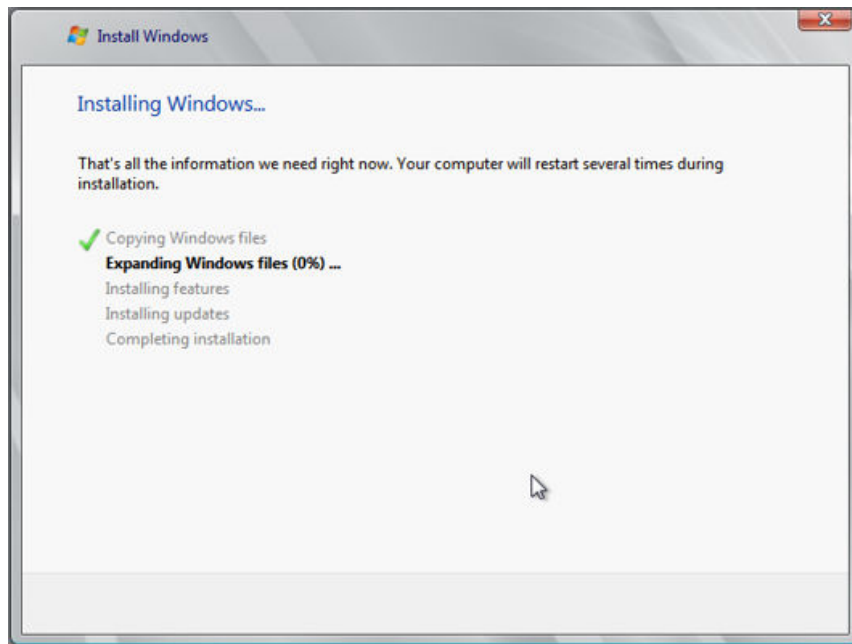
Install Windows

Installing Windows...

That's all the information we need right now. Your computer will restart several times during installation.

Copying Windows files
Expanding Windows files (0%) ...
Installing features
Installing updates
Completing installation